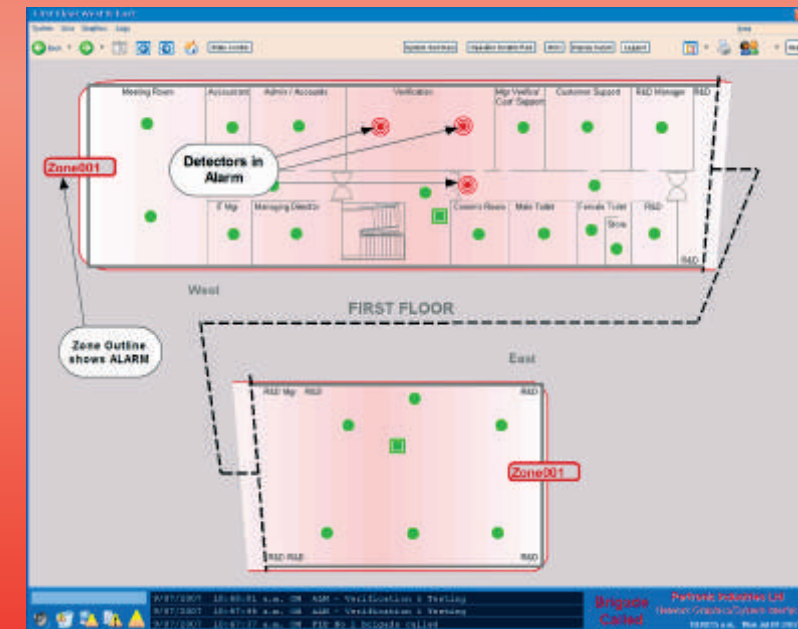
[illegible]

System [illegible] Graphics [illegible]

Back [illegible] System Settings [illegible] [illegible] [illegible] Logout

Meeting Room

Accountant

Admin / Accounts

Verification

Mgr Verified Cust Support

Customer Support

R&D Manager

R&D

Zone001

Detectors in Alarm

E Mgr

Managing Director

Cleaners Room

Male Toilet

Female Toilet

Store

R&D

R&D

West

FIRST FLOOR

Zone Outline shows ALARM

East

R&D Mgr

R&D

R&D

Zone001

R&D R&D

R&D

9/07/2007 10:05:51 a.m. ON AGM - Verification : Testing

9/07/2007 10:07:49 a.m. ON AGM - Verification : Testing

9/07/2007 10:07:37 a.m. ON FIP No 1 brigade called

Brigade Called

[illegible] Industries Ltd

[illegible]